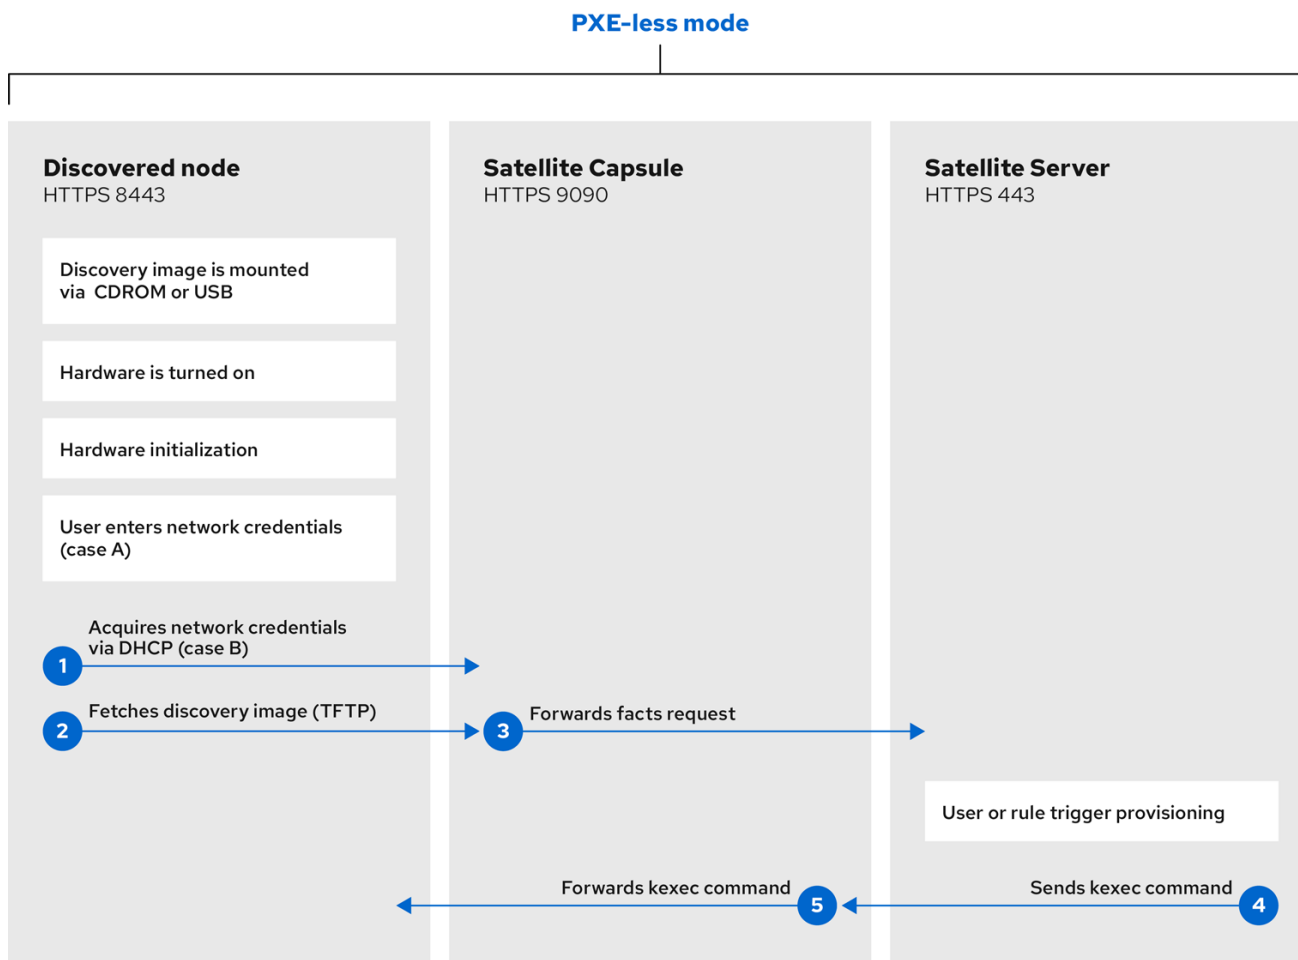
PXE-less mode

Discovered node
HTTPS 8443

Discovery image is mounted via CDROM or USB

Hardware is turned on

Hardware initialization

User enters network credentials (case A)

1 Acquires network credentials via DHCP (case B)

2 Fetches discovery image (TFTP)

Satellite Capsule
HTTPS 9090

3 Forwards facts request

5 Forwards kexec command

Satellite Server
HTTPS 443

User or rule trigger provisioning

4 Sends kexec command